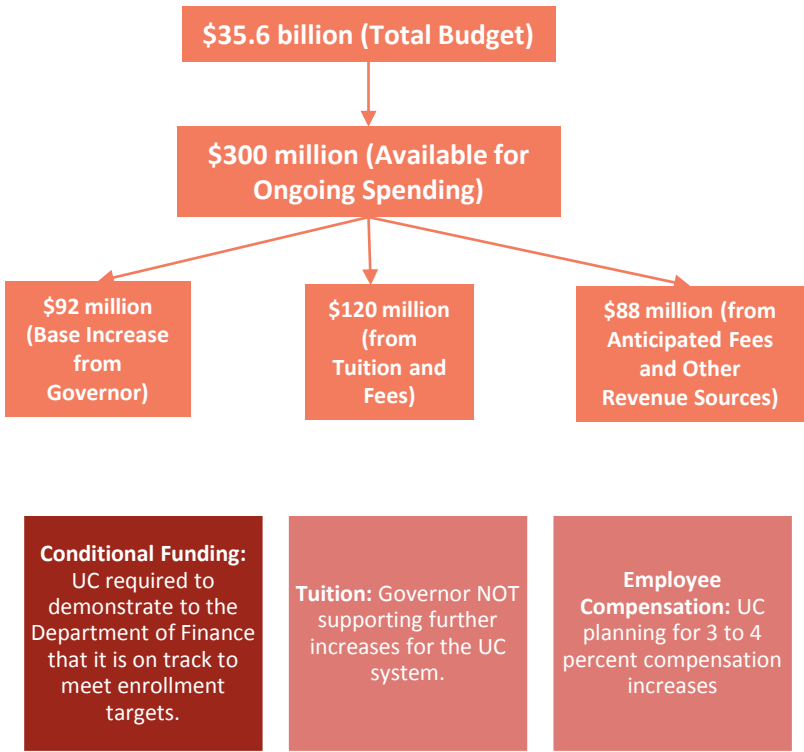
$35.6 billion (Total Budget)

$300 million (Available for Ongoing Spending)

$92 million (Base Increase from Governor)

$120 million (from Tuition and Fees)

$88 million (from Anticipated Fees and Other Revenue Sources)

Conditional Funding: UC required to demonstrate to the Department of Finance that it is on track to meet enrollment targets.

Tuition: Governor NOT supporting further increases for the UC system.

Employee Compensation: UC planning for 3 to 4 percent compensation increases